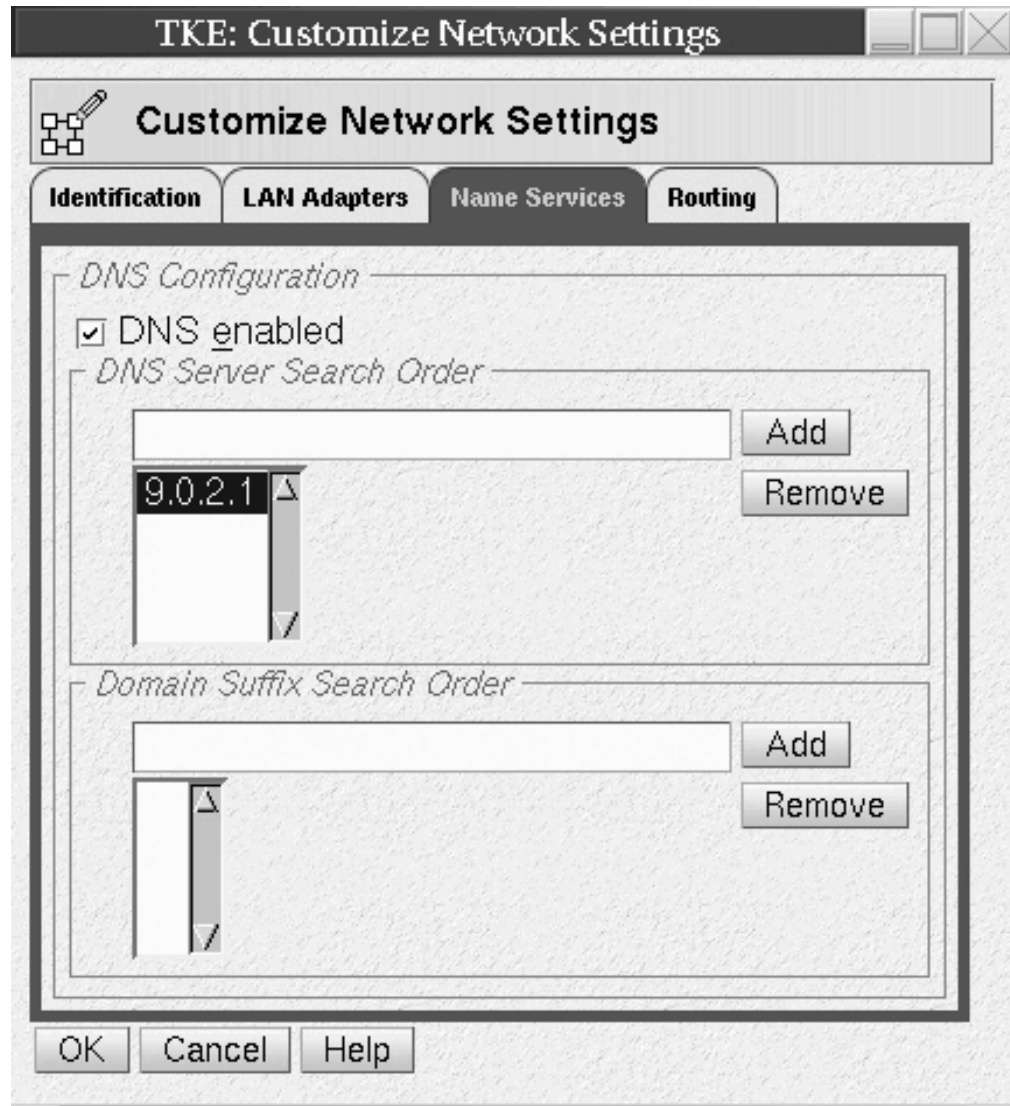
TKE: Customize Network Settings

Customize Network Settings

Identification | LAN Adapters | Name Services | Routing

DNS Configuration

☑ DNS enabled

DNS Server Search Order

Add

9.0.2.1

Remove

Domain Suffix Search Order

Add

Remove

OK | Cancel | Help